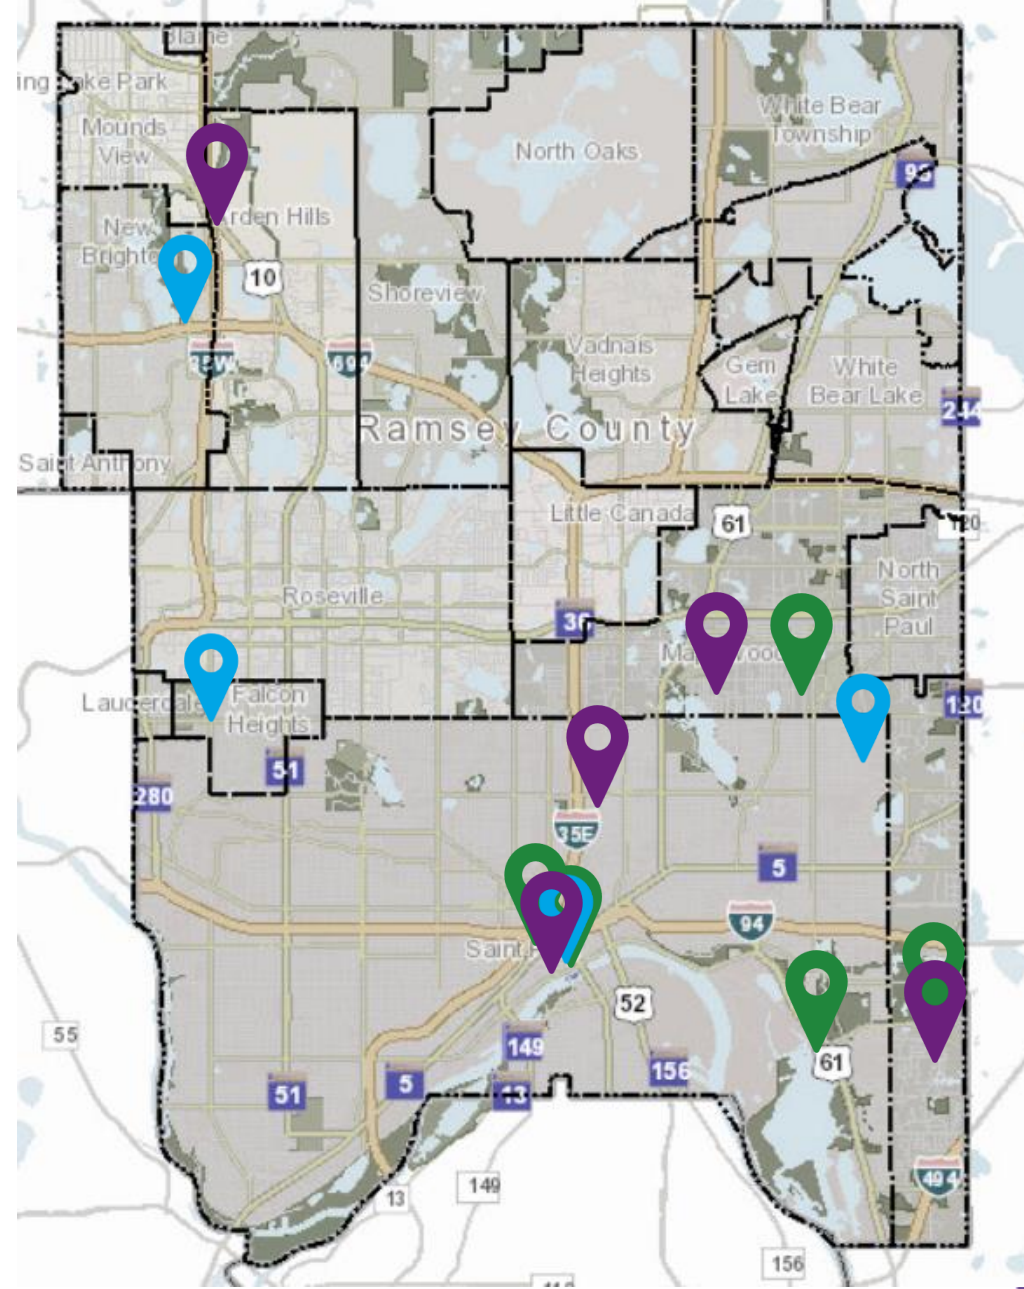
Blaine
ing Lake Park
Mounds View
North Oaks
White Bear Township
95
Arden Hills
New Brighton
10
Shoreview
35W
694
Vadnais Heights
Gem Lake
White Bear Lake
244
Ramsey County
Saint Anthony
Little Canada
61
120
North Saint Paul
Roseville
36
Maplewood
Lauderdale
Falcon Heights
120
51
280
35E
5
94
Saint Paul
52
55
149
156
61
51
5
13
13
149
494
156